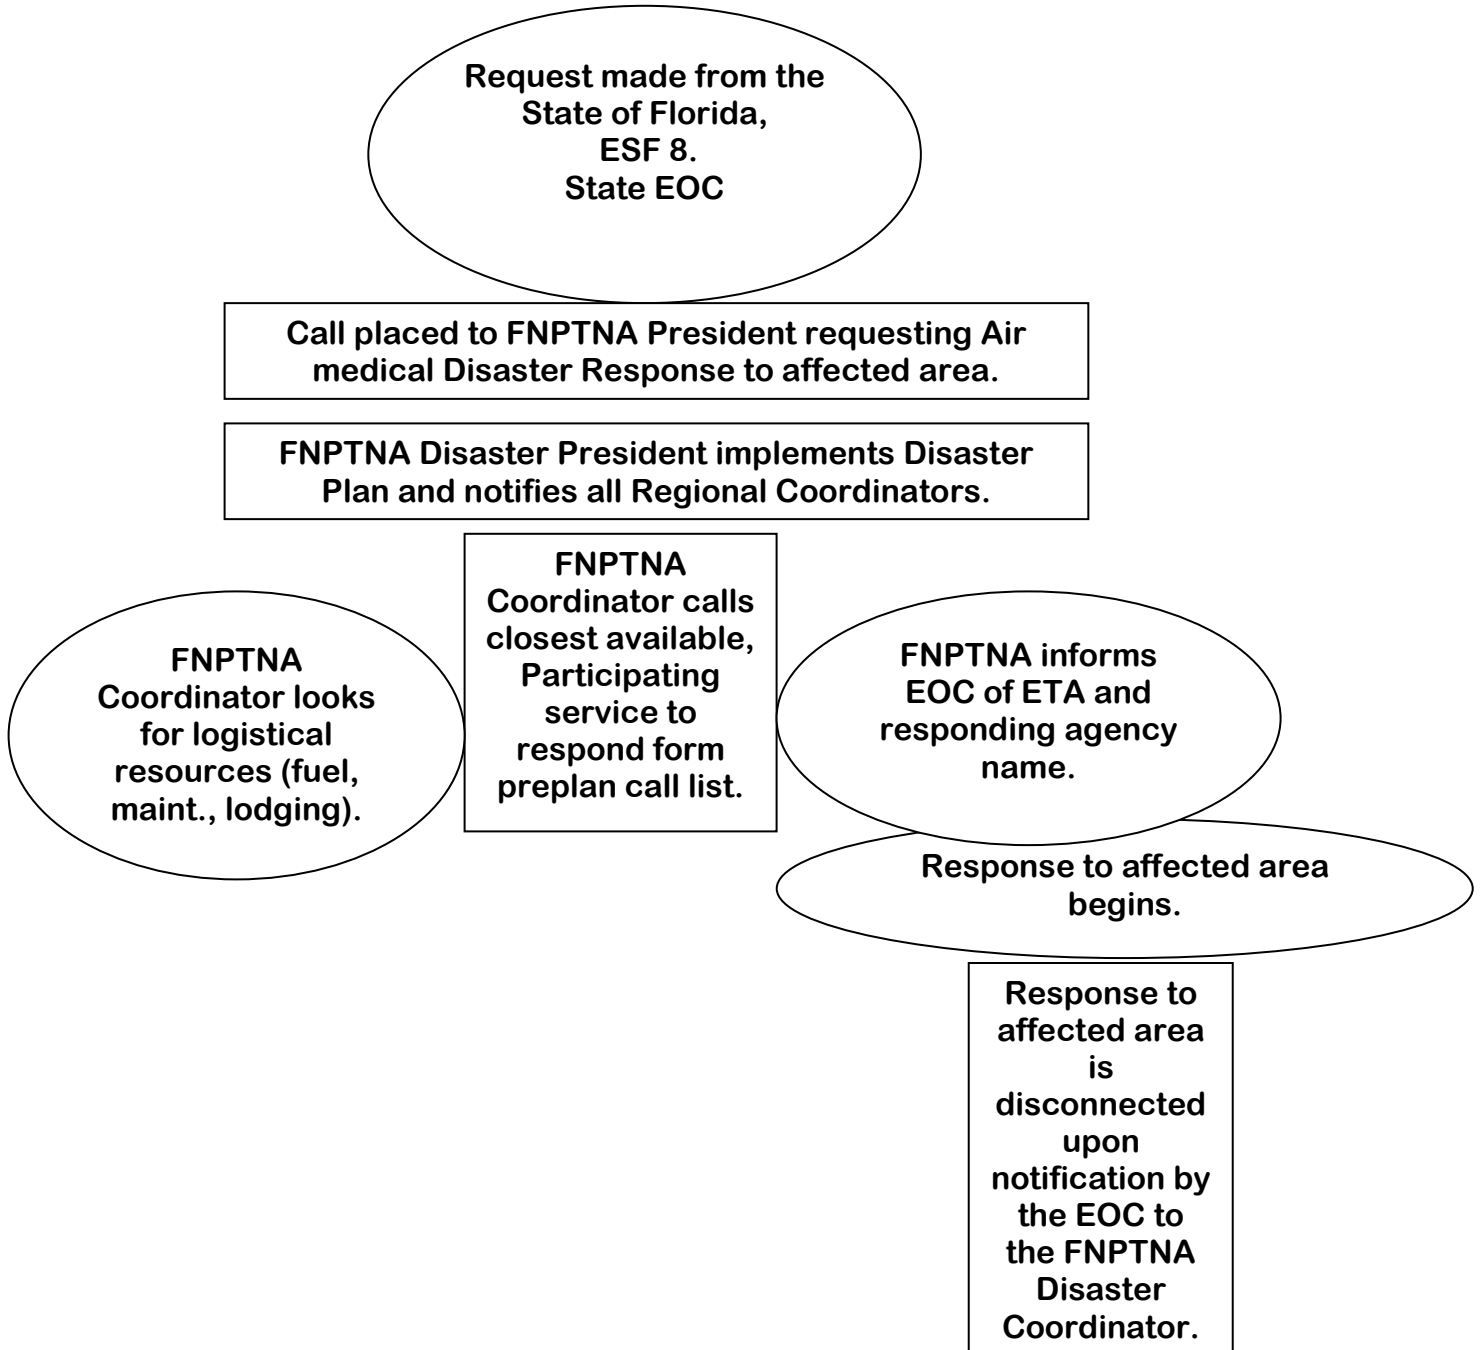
Request made from the State of Florida, ESF 8. State EOC

Call placed to FNPTNA President requesting Air medical Disaster Response to affected area.

FNPTNA Disaster President implements Disaster Plan and notifies all Regional Coordinators.

FNPTNA Coordinator looks for logistical resources (fuel, maint., lodging).

FNPTNA Coordinator calls closest available, Participating service to respond form preplan call list.

FNPTNA informs EOC of ETA and responding agency name.

Response to affected area begins.

Response to affected area is disconnected upon notification by the EOC to the FNPTNA Disaster Coordinator.